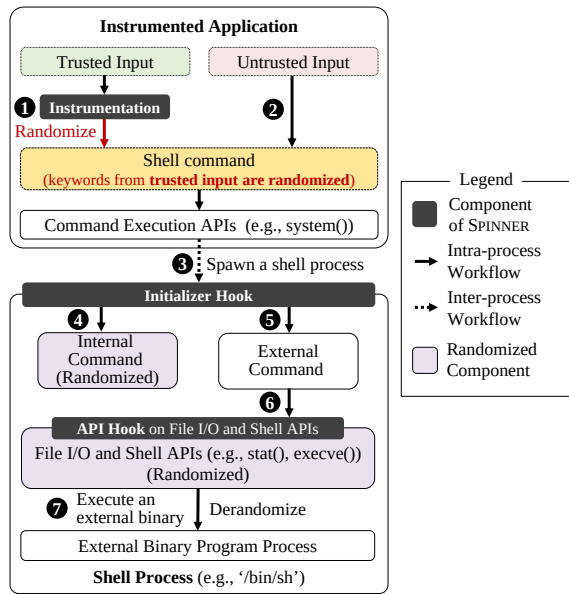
Instrumented Application

Trusted Input

Untrusted Input

1 Instrumentation

2

Randomize

Shell command
(keywords from trusted input are randomized)

Command Execution APIs (e.g., system())

3 Spawn a shell process

Initializer Hook

4

5

Internal Command (Randomized)

External Command

6

API Hook on File I/O and Shell APIs

File I/O and Shell APIs (e.g., stat(), execve()) (Randomized)

7 Execute an external binary

Derandomize

External Binary Program Process

Shell Process (e.g., '/bin/sh')

Legend

Component of SPINNER

Intra-process Workflow

Inter-process Workflow

Randomized Component